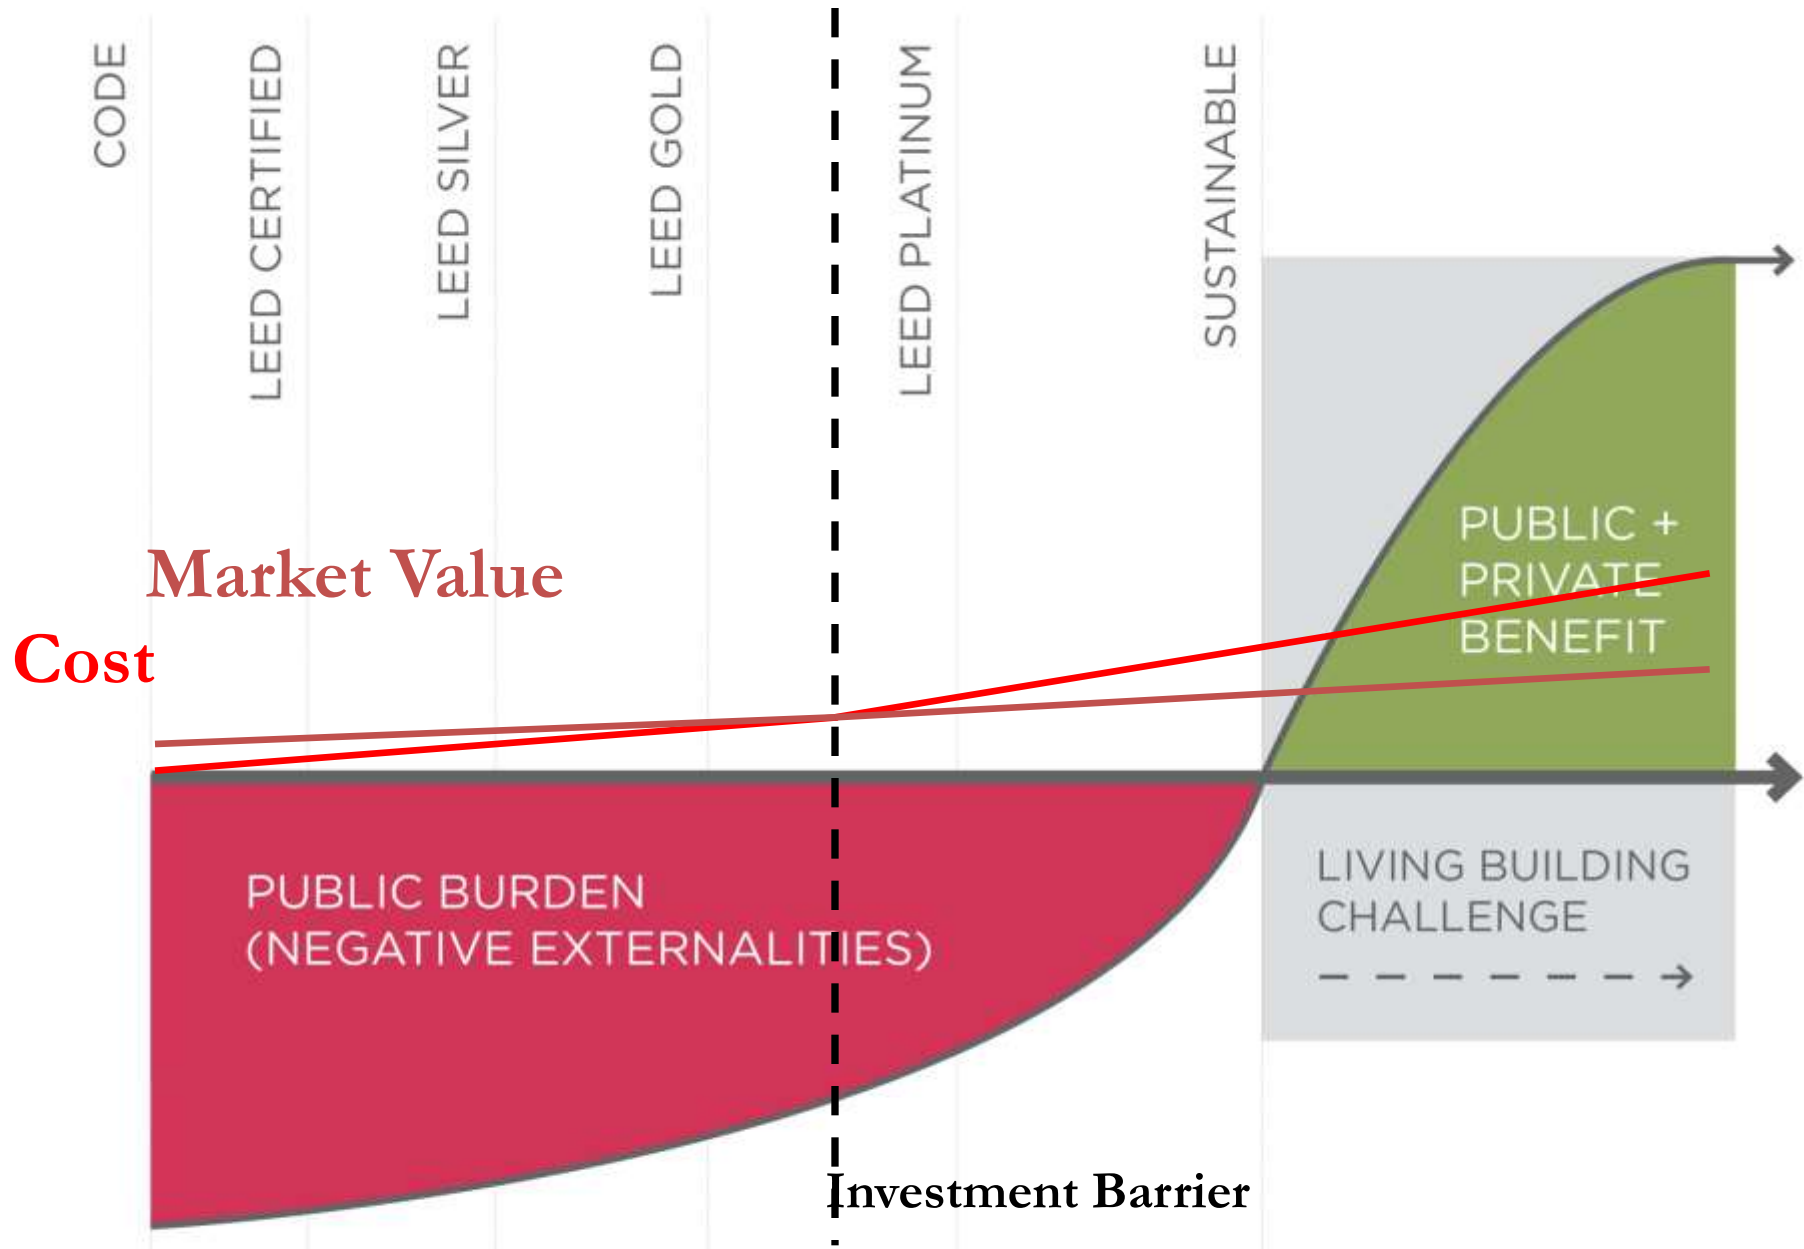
CODE

LEED CERTIFIED

LEED SILVER

LEED GOLD

LEED PLATINUM

SUSTAINABLE

Market Value

Cost

PUBLIC + PRIVATE BENEFIT

PUBLIC BURDEN (NEGATIVE EXTERNALITIES)

LIVING BUILDING CHALLENGE

Investment Barrier